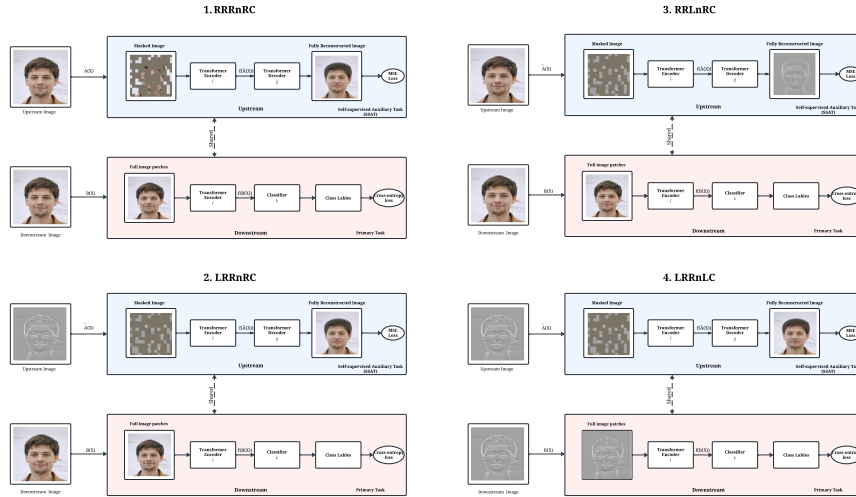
1. RRRnRC

Upstream Image

$\hat{A}(X)$

Masked Image

Transformer Encoder
$f$

$f(\hat{A}(X))$

Transformer Decoder
$g$

Fully Reconstructed Image

MSE Loss

Upstream

Self-supervised Auxiliary Task (SSAT)

Shared

Downstream Image

$B(X)$

Full image patches

Transformer Encoder
$f$

$f(B(X))$

Classifier
$h$

Class Lables

Cross-entropy loss

Downstream

Primary Task

3. RRLnRC

Upstream Image

$\hat{A}(X)$

Masked Image

Transformer Encoder
$f$

$f(\hat{A}(X))$

Transformer Decoder
$g$

Fully Reconstructed Image

MSE Loss

Upstream

Self-supervised Auxiliary Task (SSAT)

Shared

Downstream Image

$B(X)$

Full image patches

Transformer Encoder
$f$

$f(B(X))$

Classifier
$h$

Class Lables

Cross-entropy loss

Downstream

Primary Task

2. LRRnRC

Upstream Image

$\hat{A}(X)$

Masked Image

Transformer Encoder
$f$

$f(\hat{A}(X))$

Transformer Decoder
$g$

Fully Reconstructed Image

MSE Loss

Upstream

Self-supervised Auxiliary Task (SSAT)

Shared

Downstream Image

$B(X)$

Full image patches

Transformer Encoder
$f$

$f(B(X))$

Classifier
$h$

Class Lables

Cross-entropy loss

Downstream

Primary Task

4. LRRnLC

Upstream Image

$\hat{A}(X)$

Masked Image

Transformer Encoder
$f$

$f(\hat{A}(X))$

Transformer Decoder
$g$

Fully Reconstructed Image

MSE Loss

Upstream

Self-supervised Auxiliary Task (SSAT)

Shared

Downstream Image

$B(X)$

Full image patches

Transformer Encoder
$f$

$f(B(X))$

Classifier
$h$

Class Lables

Cross-entropy loss

Downstream

Primary Task